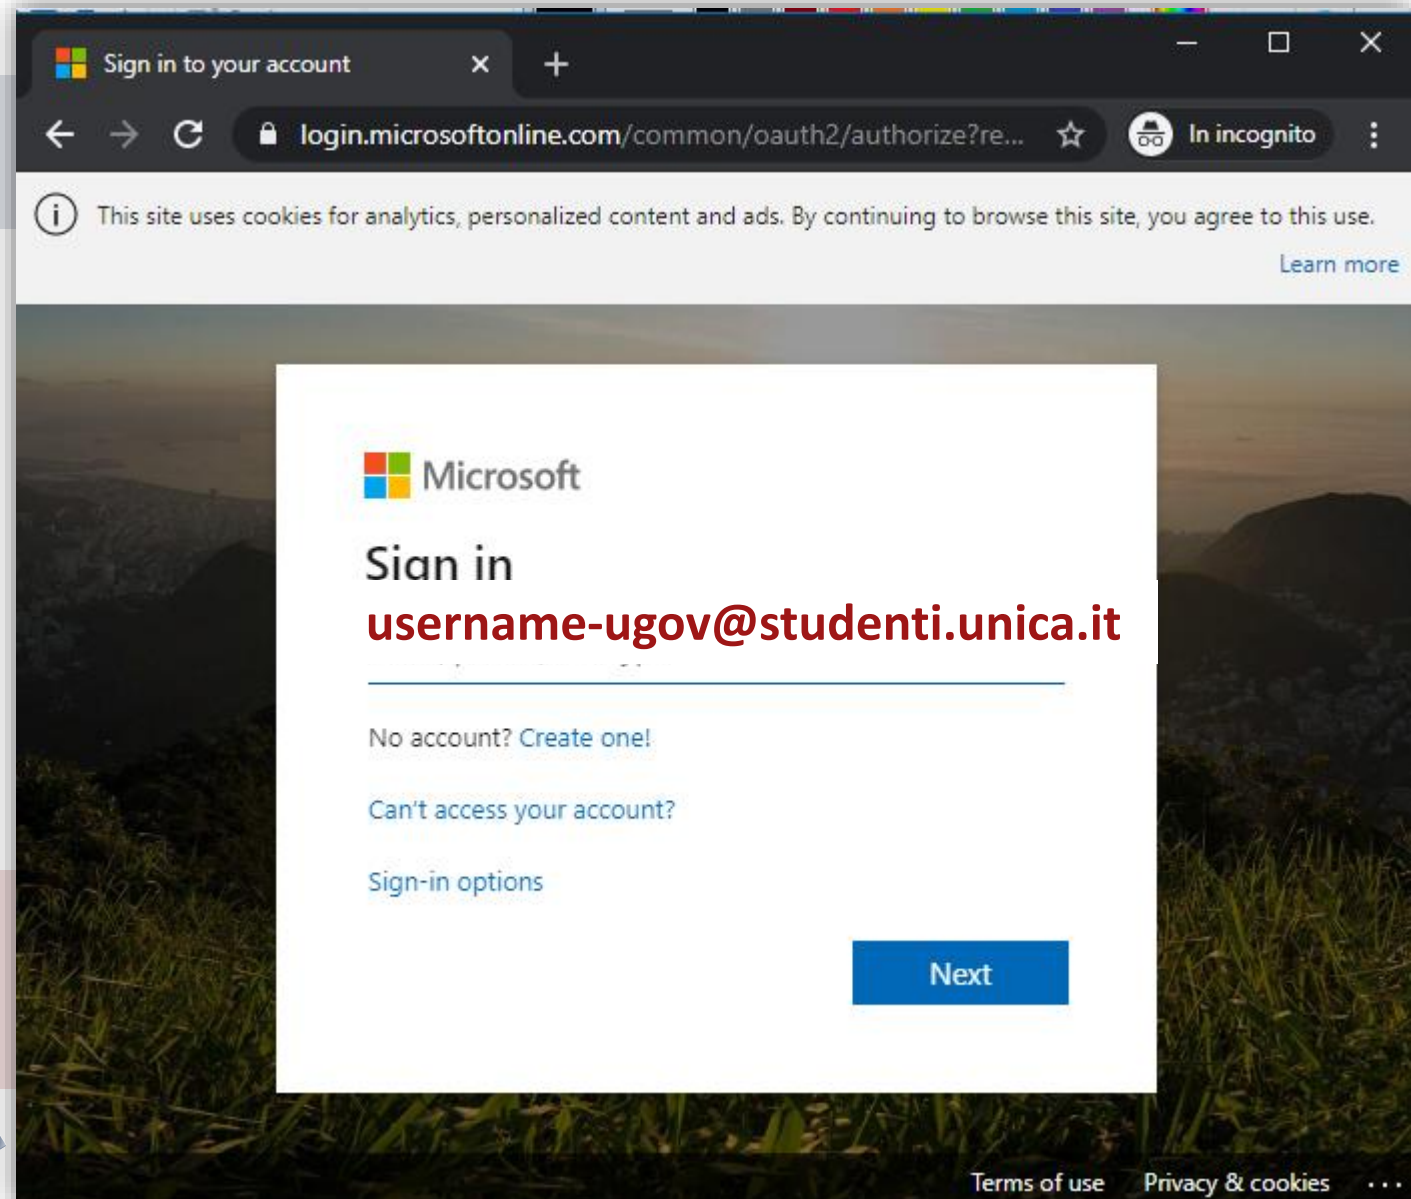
Sign in to your account

login.microsoftonline.com/common/oauth2/authorize?re...

In incognito

This site uses cookies for analytics, personalized content and ads. By continuing to browse this site, you agree to this use.

Learn more

Microsoft

Sign in

username-ugov@studenti.unica.it

No account? Create one!

Can't access your account?

Sign-in options

Next

Terms of use Privacy & cookies ...